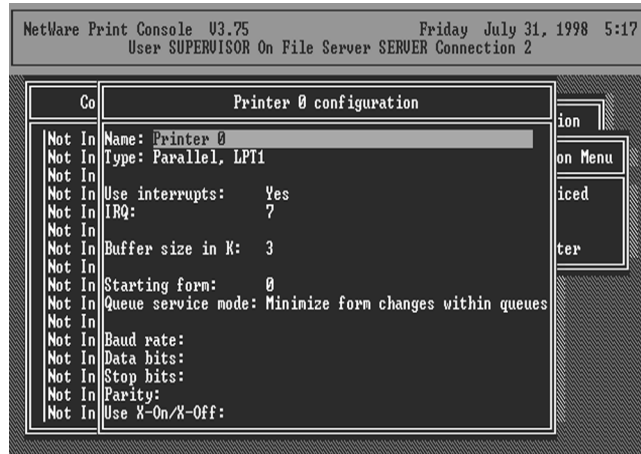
NetWare Print Console V3.75 Friday July 31, 1998 5:17
User SUPERVISOR On File Server SERVER Connection 2

Co

Not In
Not In
Not In
Not In
Not In
Not In
Not In
Not In
Not In
Not In
Not In
Not In
Not In
Not In
Not In
Not In

Printer 0 configuration

Name: Printer 0
Type: Parallel, LPT1

Use interrupts: Yes
IRQ: 7

Buffer size in K: 3

Starting form: 0
Queue service mode: Minimize form changes within queues

Baud rate:
Data bits:
Stop bits:
Parity:
Use X-On/X-Off:

ion
on Menu
iced
ter